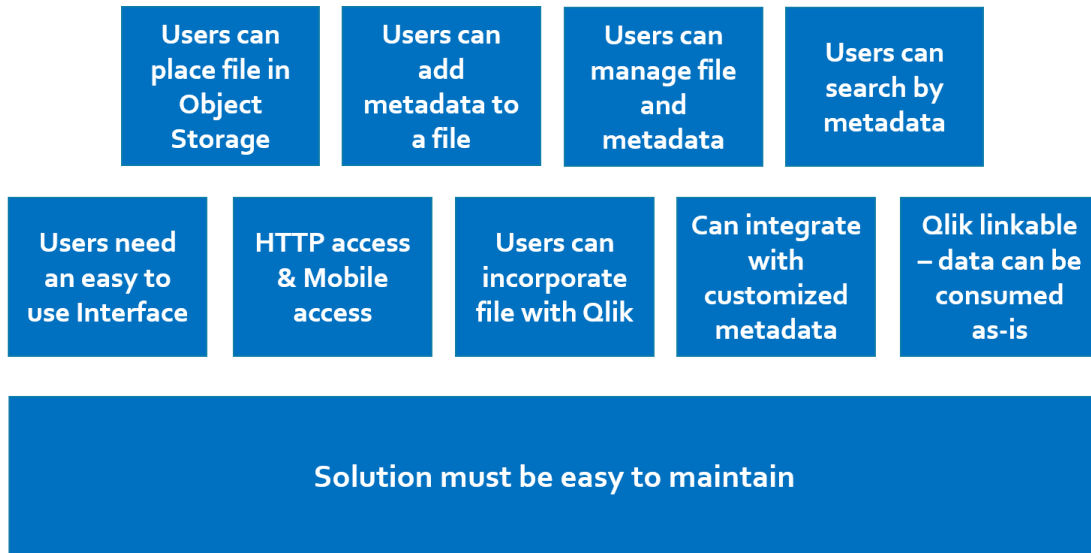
Users can place file in Object Storage

Users can add metadata to a file

Users can manage file and metadata

Users can search by metadata

Users need an easy to use Interface

HTTP access & Mobile access

Users can incorporate file with Qlik

Can integrate with customized metadata

Qlik linkable – data can be consumed as-is

Solution must be easy to maintain